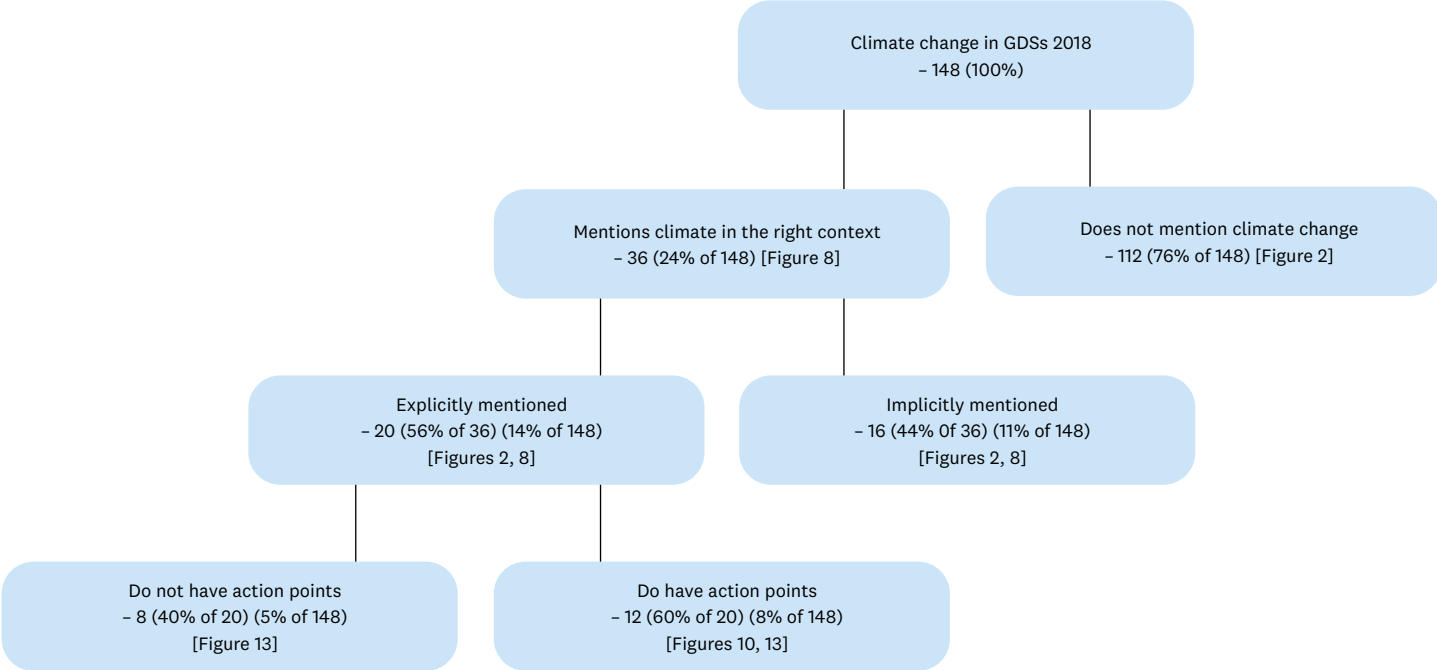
Climate change in GDSs 2018
– 148 (100%)

Mentions climate in the right context
– 36 (24% of 148) [Figure 8]

Does not mention climate change
– 112 (76% of 148) [Figure 2]

Explicitly mentioned
– 20 (56% of 36) (14% of 148)
[Figures 2, 8]

Implicitly mentioned
– 16 (44% 0f 36) (11% of 148)
[Figures 2, 8]

Do not have action points
– 8 (40% of 20) (5% of 148)
[Figure 13]

Do have action points
– 12 (60% of 20) (8% of 148)
[Figures 10, 13]